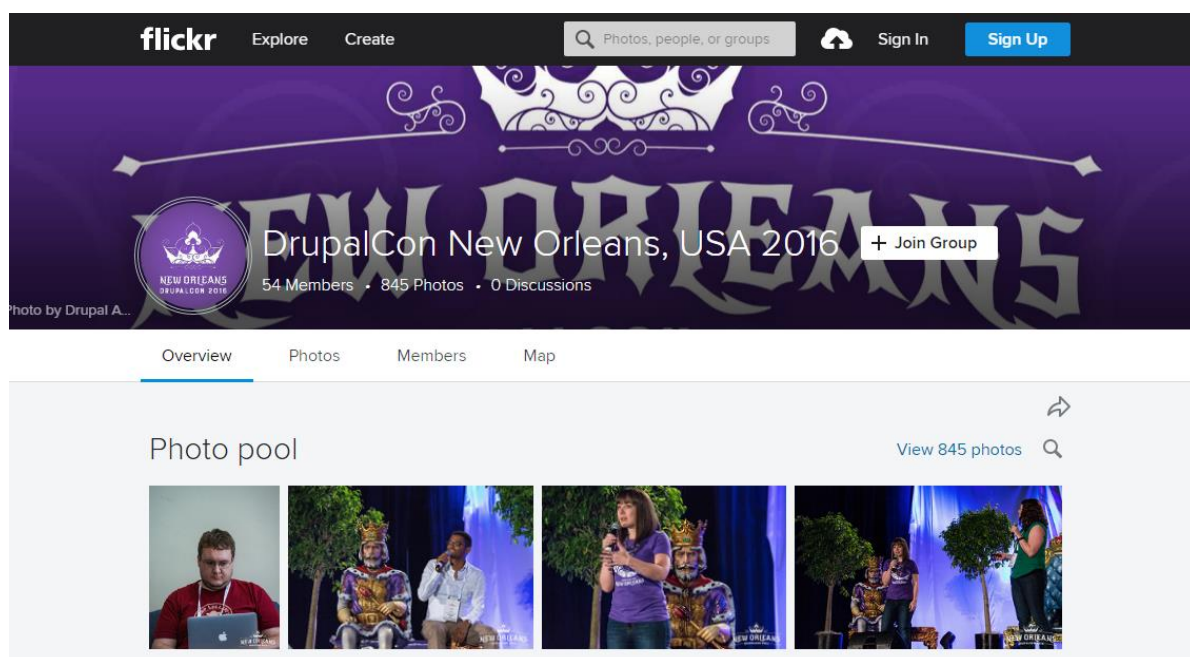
flickr Explore Create
Photos, people, or groups
Sign In Sign Up

NEW ORLEANS

NEW ORLEANS
DRUPALCON 2016

DrupalCon New Orleans, USA 2016
+ Join Group
54 Members • 845 Photos • 0 Discussions

Photo by Drupal A...

Overview Photos Members Map

Photo pool
View 845 photos

NEW ORLEANS
NEW ORLEANS
NEW ORLEANS